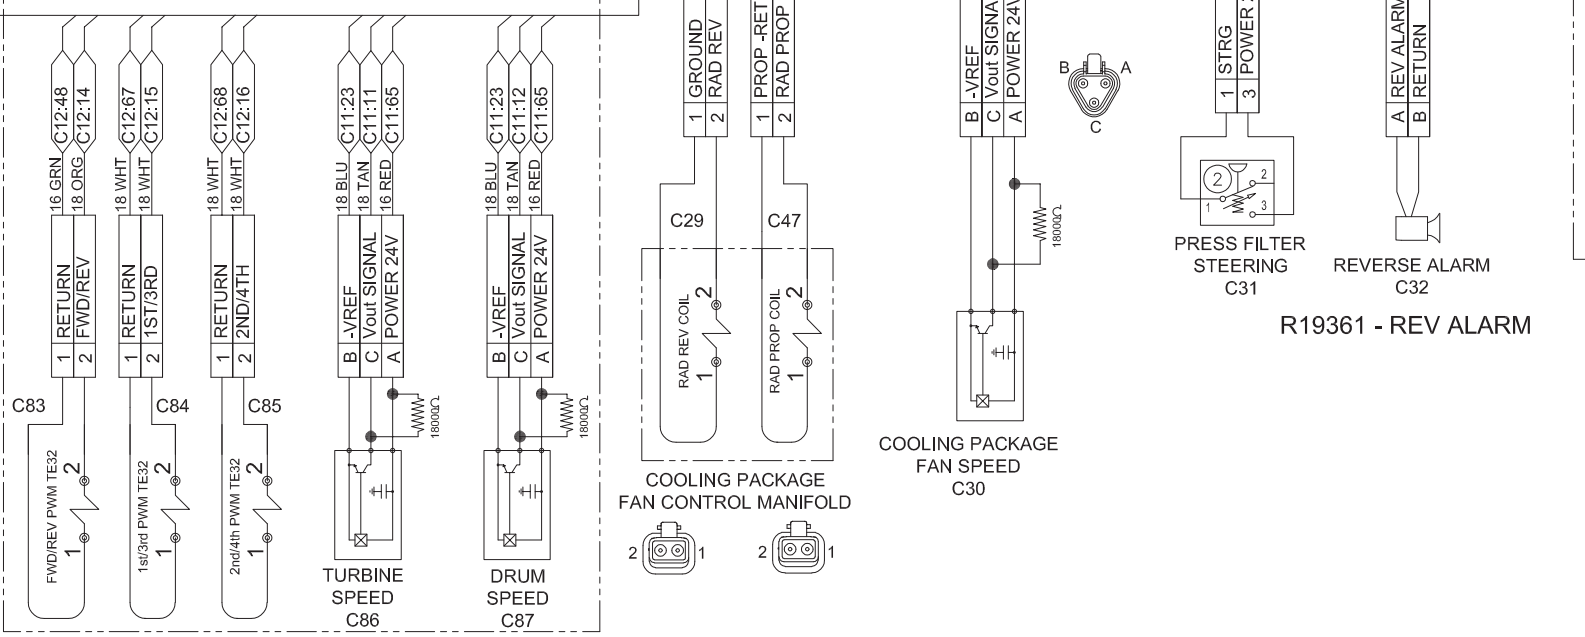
C12:48
C12:14
16 GRN
16 ORG
RETURN
FWD/REV
1
2
C83
FWD/REV PWM TE32
2
1

C12:67
C12:15
18 WHT
18 WHT
RETURN
1ST/3RD
1
2
C84
1st/3rd PWM TE32
2
1

C12:68
C12:16
18 WHT
18 WHT
RETURN
2ND/4TH
1
2
C85
2nd/4th PWM TE32
2
1

C11:23
C11:11
C11:65
18 BLU
18 TAN
16 RED
-VREF
Vout SIGNAL
POWER 24V
B
C
A
1800Ω
TURBINE
SPEED
C86

C11:23
C11:12
C11:65
18 BLU
18 TAN
16 RED
-VREF
Vout SIGNAL
POWER 24V
B
C
A
1800Ω
DRUM
SPEED
C87

GROUND
RAD REV
1
2
C29
RAD REV COIL
2
1

PROP -RET
RAD PROP
1
2
C47
RAD PROP COIL
2
1

COOLING PACKAGE
FAN CONTROL MANIFOLD
2
1
2
1

-VREF
Vout SIGNA
POWER 24V
B
C
A
1800Ω
B
A
C
COOLING PACKAGE
FAN SPEED
C30

STRG
POWER
1
3
2
1
2
3
PRESS FILTER
STEERING
C31

REV ALARM
RETURN
A
B
REVERSE ALARM
C32

R19361 - REV ALARM